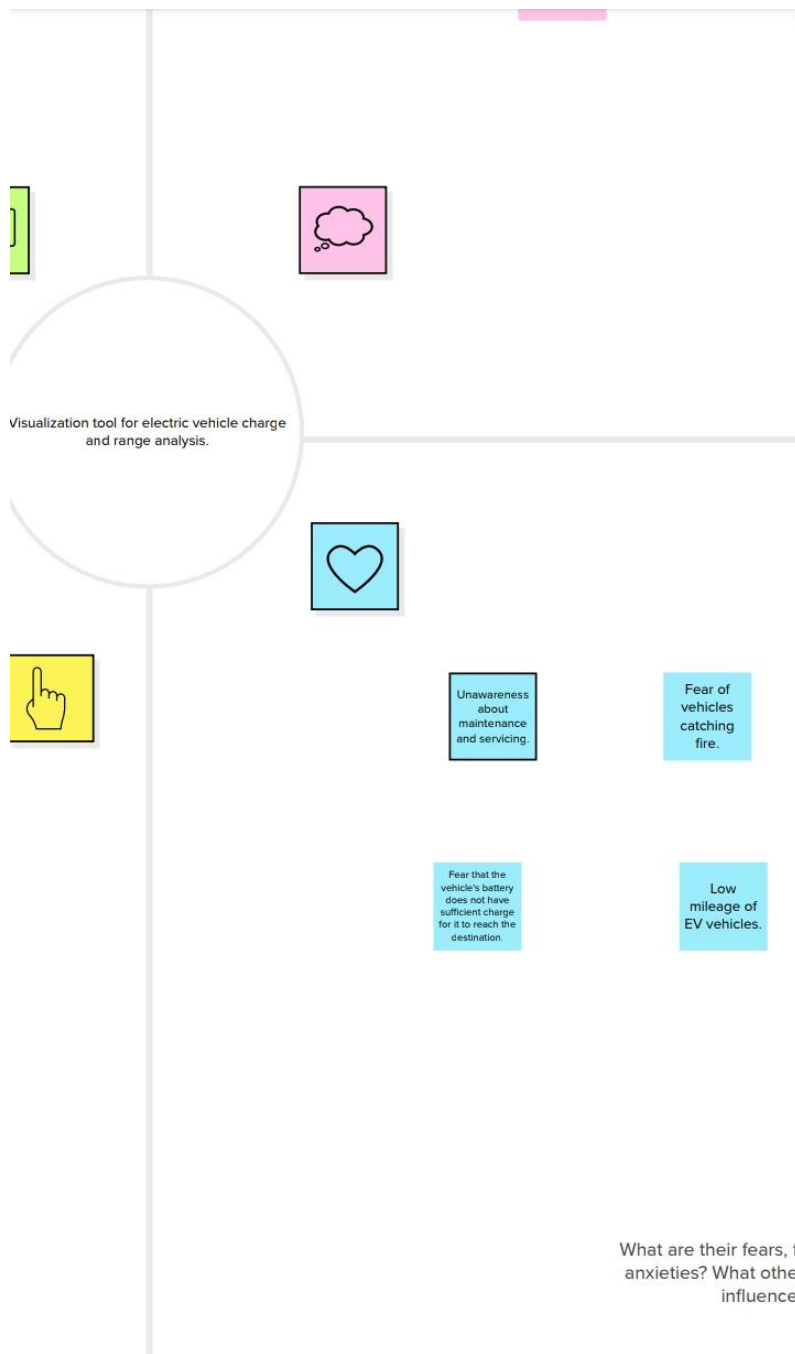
Visualization tool for electric vehicle charge and range analysis.

Unawareness about maintenance and servicing.

Fear of vehicles catching fire.

Fear that the vehicle's battery does not have sufficient charge for it to reach the destination.

Low mileage of EV vehicles.

What are their fears, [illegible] anxieties? What othe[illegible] influence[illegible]